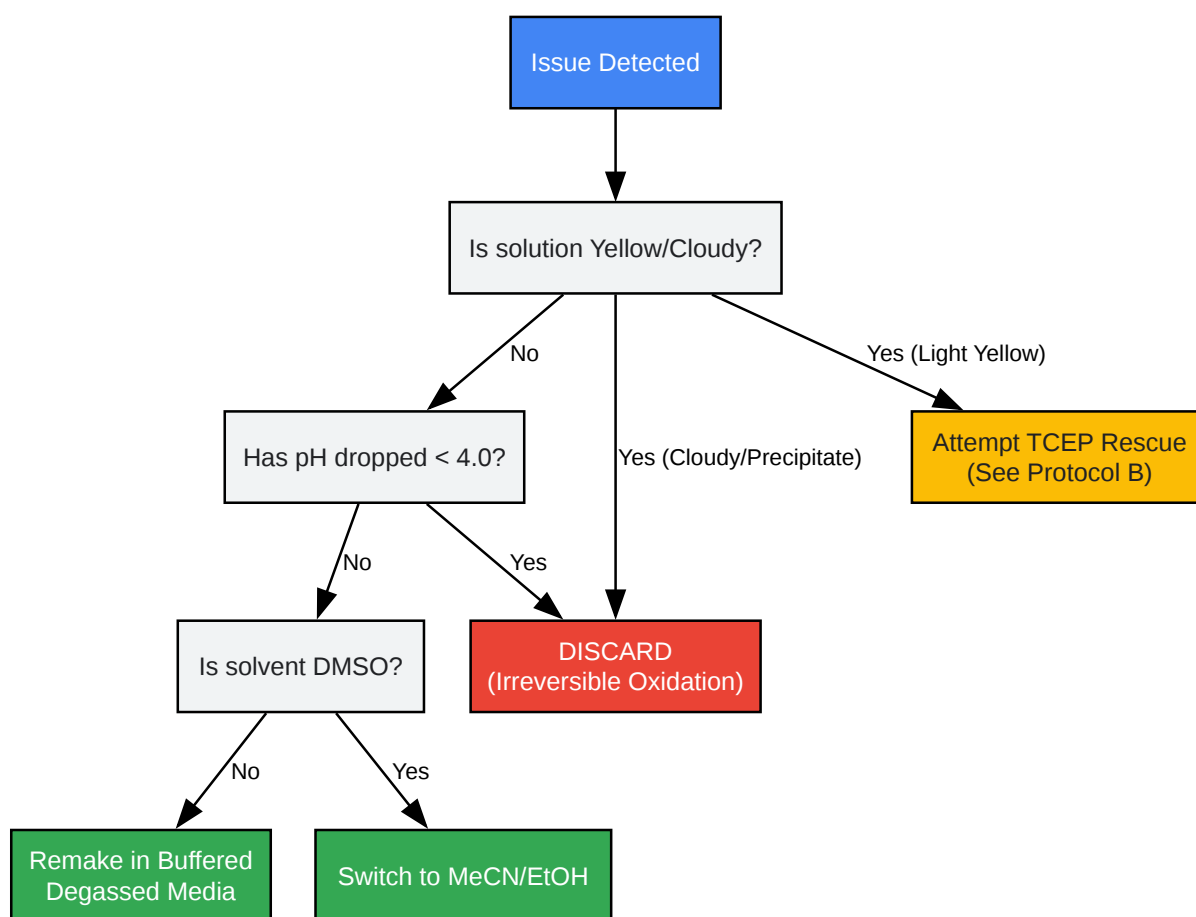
Issue Detected

Is solution Yellow/Cloudy?

No

Yes (Cloudy/Precipitate)

Yes (Light Yellow)

Has pH dropped < 4.0?

Attempt TCEP Rescue (See Protocol B)

No

Yes

Is solvent DMSO?

DISCARD (Irreversible Oxidation)

No

Yes

Remake in Buffered Degassed Media

Switch to MeCN/EtOH